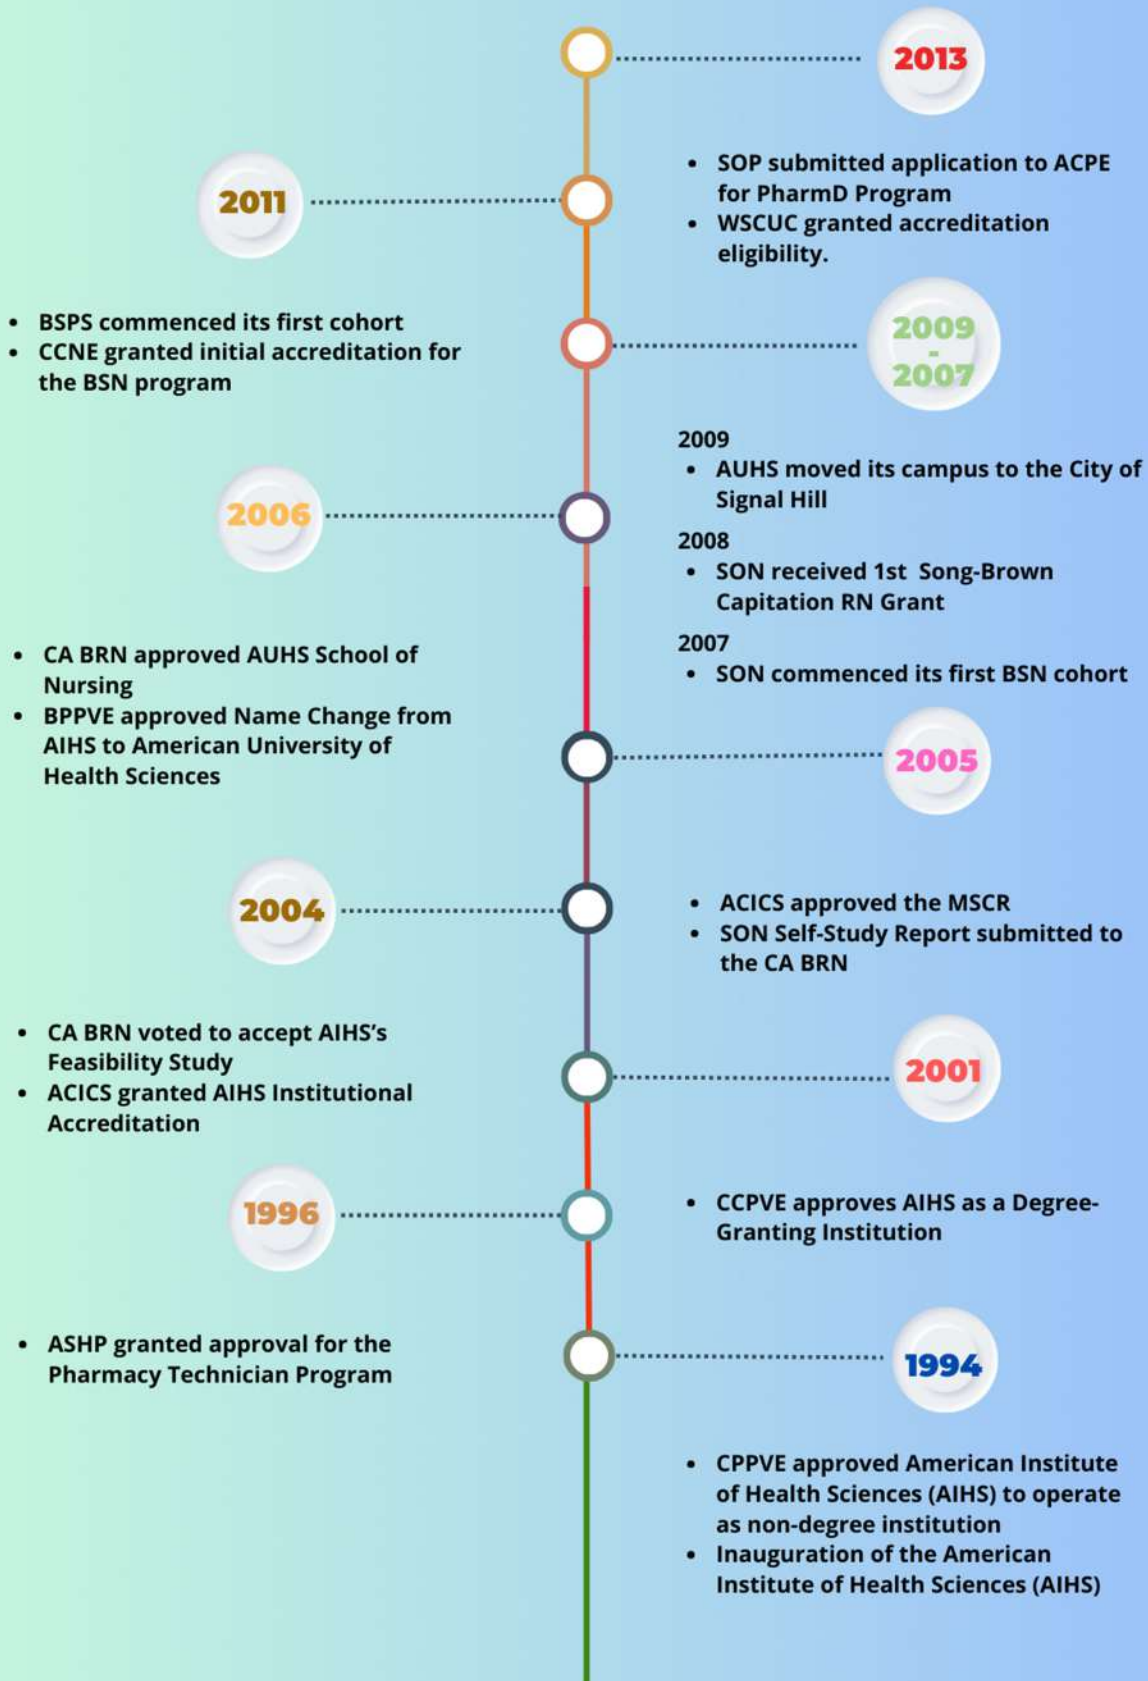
2013

- SOP submitted application to ACPE for PharmD Program
- WSCUC granted accreditation eligibility.

2011

- BSPS commenced its first cohort
- CCNE granted initial accreditation for the BSN program

2009 - 2007

2009
- AUHS moved its campus to the City of Signal Hill

2008
- SON received 1st Song-Brown Capitation RN Grant

2007
- SON commenced its first BSN cohort

2006

- CA BRN approved AUHS School of Nursing
- BPPVE approved Name Change from AIHS to American University of Health Sciences

2005

2004

- ACICS approved the MSCR
- SON Self-Study Report submitted to the CA BRN

- CA BRN voted to accept AIHS's Feasibility Study
- ACICS granted AIHS Institutional Accreditation

2001

1996

- CCPVE approves AIHS as a Degree-Granting Institution

- ASHP granted approval for the Pharmacy Technician Program

1994

- CPPVE approved American Institute of Health Sciences (AIHS) to operate as non-degree institution
- Inauguration of the American Institute of Health Sciences (AIHS)